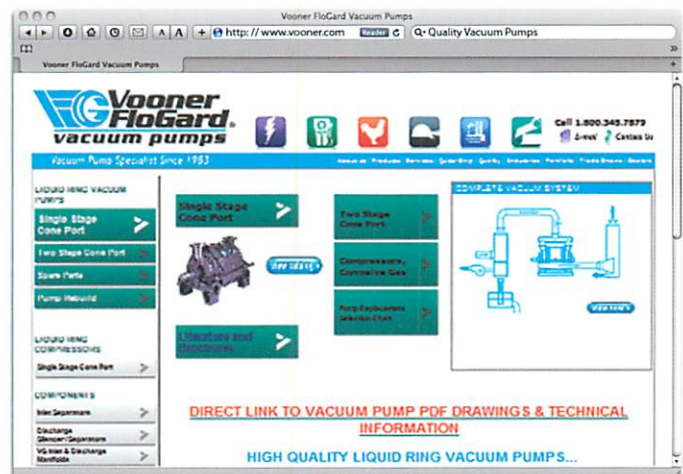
Vooner FloGard Vacuum Pumps

http://www.vooner.com Reader Quality Vacuum Pumps

Vooner FloGard Vacuum Pumps

Vooner FloGard® vacuum pumps

Call 1.800.345.7879
E-mail Contact Us

Vacuum Pump Specialist Since 1983

About us | Products | Services | Quote Req | Quality | Industries | Portfolio | Trade Shows | Careers

LIQUID RING VACUUM PUMPS

Single Stage Cone Port

Two Stage Cone Port

Spare Parts

Pump Rebuild

LIQUID RING COMPRESSORS

Single Stage Cone Port

COMPONENTS

Inlet Separators

Discharge Silencer/Separators

VG Inlet & Discharge Manifolds

Single Stage Cone Port

View Catalog

Literature and Brochures

Two Stage Cone Port

Compressors, Corrosive Gas

Pump Replacement Selection Chart

COMPLETE VACUUM SYSTEM

View more

DIRECT LINK TO VACUUM PUMP PDF DRAWINGS & TECHNICAL INFORMATION

HIGH QUALITY LIQUID RING VACUUM PUMPS...